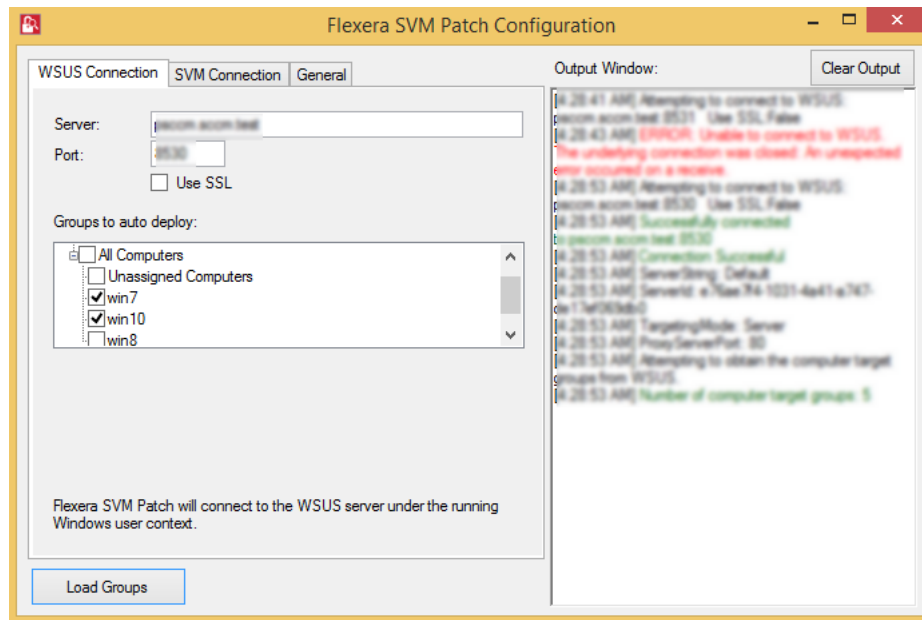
Flexera SVM Patch Configuration

WSUS Connection | SVM Connection | General

Server: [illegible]
Port: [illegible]
Use SSL

Groups to auto deploy:

All Computers
Unassigned Computers
win7
win10
win8

Flexera SVM Patch will connect to the WSUS server under the running Windows user context.

Load Groups

Output Window:

Clear Output

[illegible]